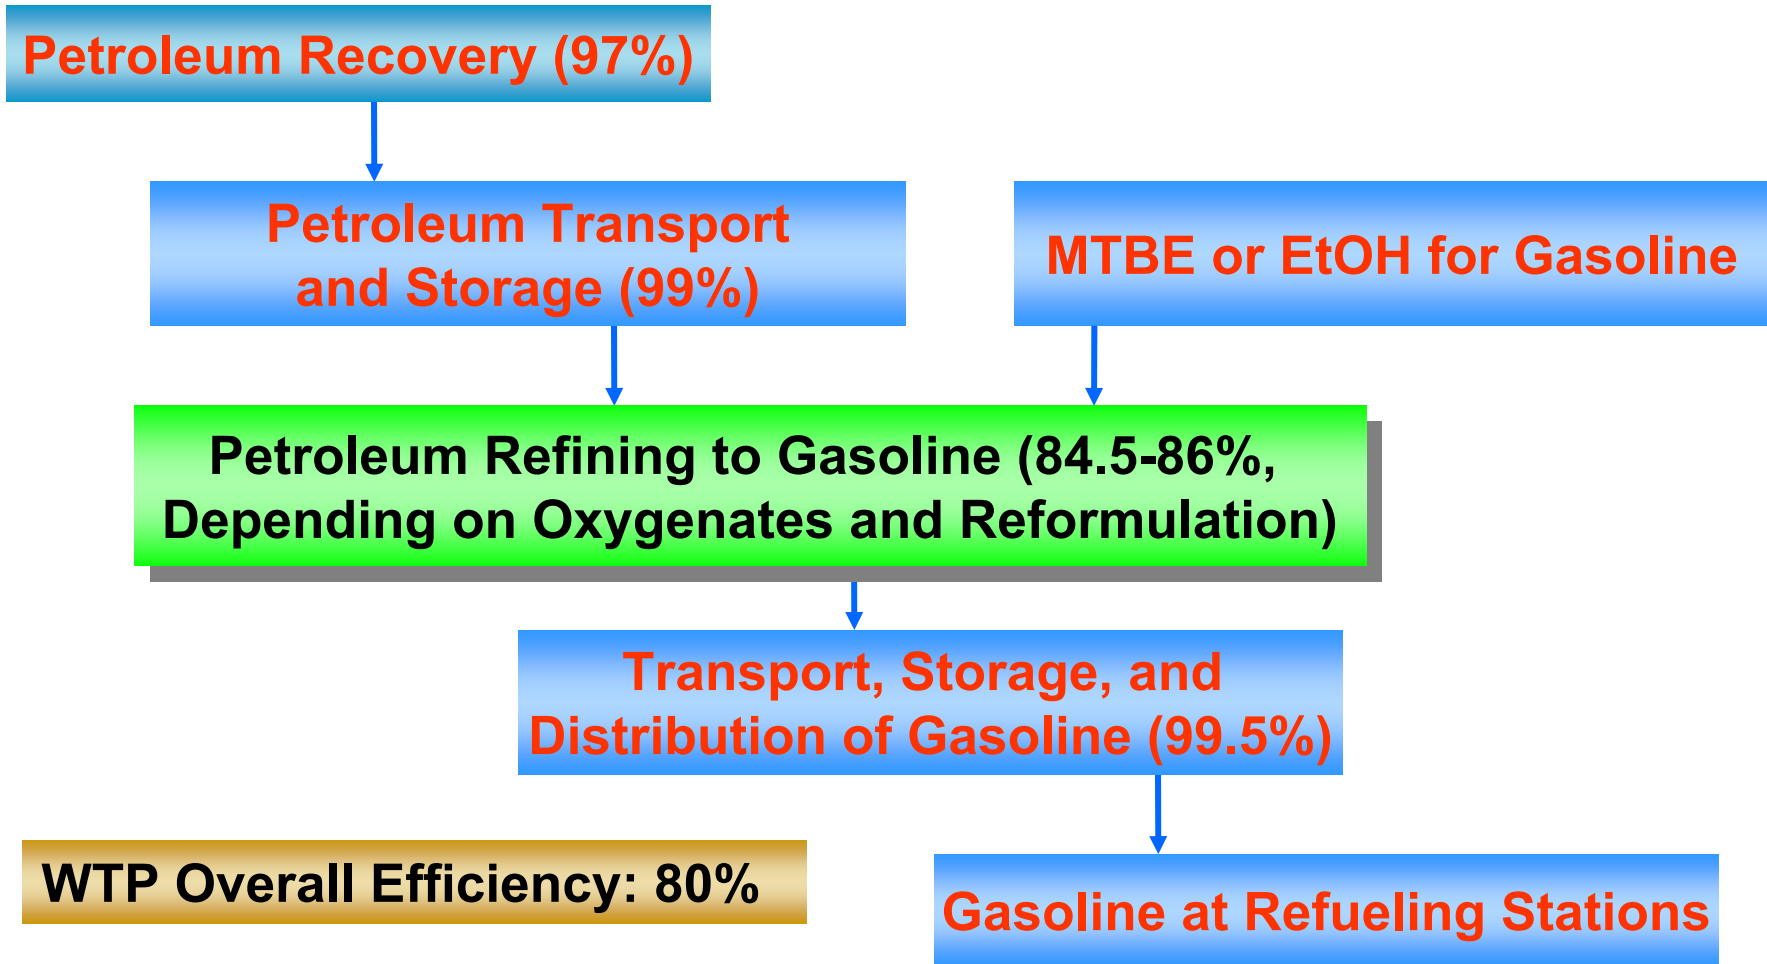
Petroleum Recovery (97%)

Petroleum Transport and Storage (99%)

MTBE or EtOH for Gasoline

Petroleum Refining to Gasoline (84.5-86%, Depending on Oxygenates and Reformulation)

Transport, Storage, and Distribution of Gasoline (99.5%)

WTP Overall Efficiency: 80%

Gasoline at Refueling Stations